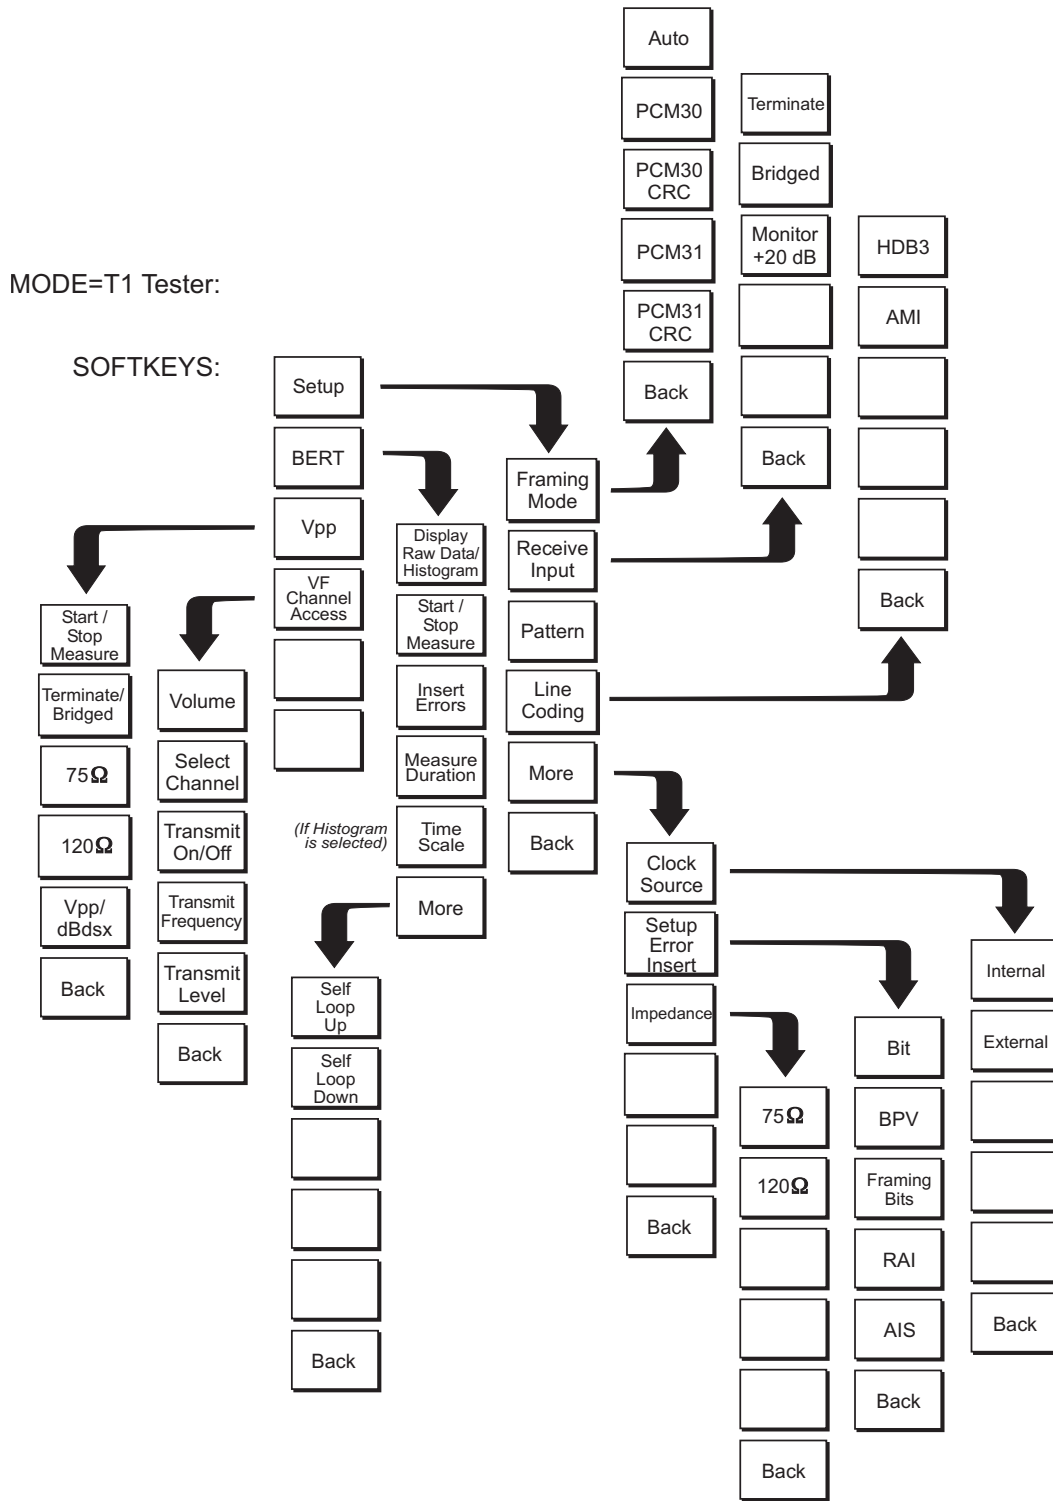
MODE=T1 Tester:

SOFTKEYS:

Setup
BERT
Vpp
VF Channel Access

Framing Mode
Receive Input
Pattern
Line Coding
More
Back

Auto
PCM30
PCM30 CRC
PCM31
PCM31 CRC
Back

Terminate
Bridged
Monitor +20 dB
Back

HDB3
AMI
Back

Display Raw Data/ Histogram
Start / Stop Measure
Insert Errors
Measure Duration
(If Histogram is selected)
Time Scale
More

Self Loop Up
Self Loop Down
Back

Start / Stop Measure
Terminate/ Bridged
75Ω
120Ω
Vpp/ dBdsx
Back

Volume
Select Channel
Transmit On/Off
Transmit Frequency
Transmit Level
Back

Clock Source
Setup Error Insert
Impedance
Back

75Ω
120Ω
Back

Bit
BPV
Framing Bits
RAI
AIS
Back

Internal
External
Back